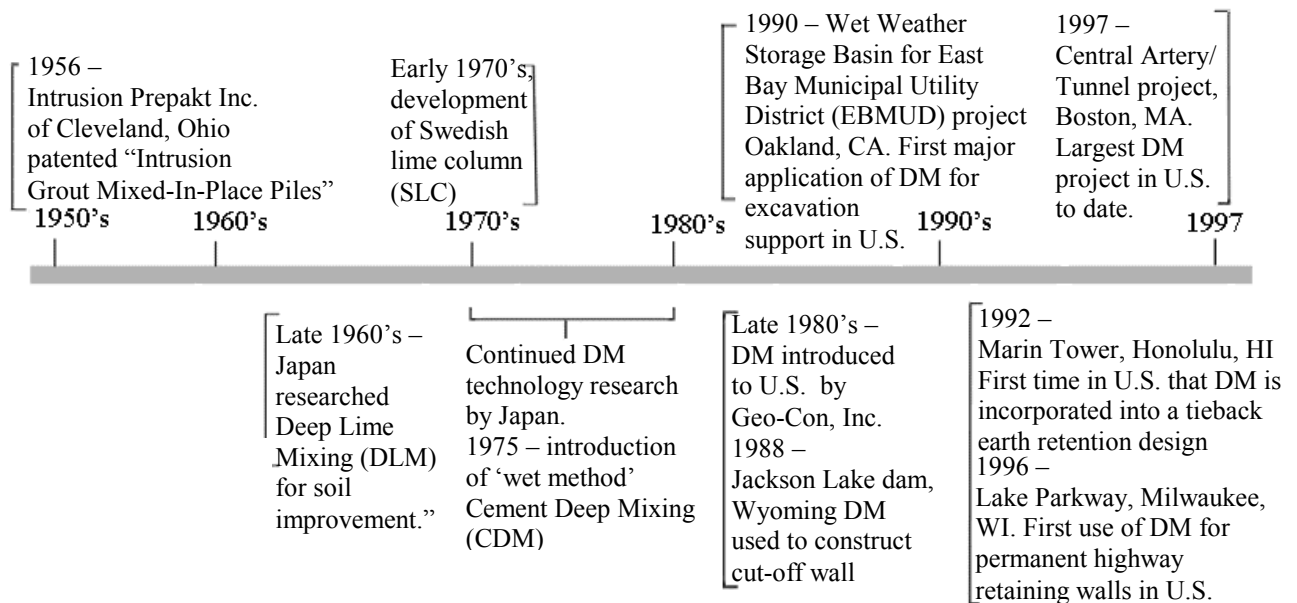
1956 –
Intrusion Prepakt Inc. of Cleveland, Ohio patented "Intrusion Grout Mixed-In-Place Piles"

Early 1970's, development of Swedish lime column (SLC)

1990 – Wet Weather Storage Basin for East Bay Municipal Utility District (EBMUD) project Oakland, CA. First major application of DM for excavation support in U.S.

1997 – Central Artery/ Tunnel project, Boston, MA. Largest DM project in U.S. to date.

1950's 1960's 1970's 1980's 1990's 1997

Late 1960's – Japan researched Deep Lime Mixing (DLM) for soil improvement."

Continued DM technology research by Japan.
1975 – introduction of 'wet method' Cement Deep Mixing (CDM)

Late 1980's – DM introduced to U.S. by Geo-Con, Inc.
1988 – Jackson Lake dam, Wyoming DM used to construct cut-off wall

1992 – Marin Tower, Honolulu, HI First time in U.S. that DM is incorporated into a tieback earth retention design
1996 – Lake Parkway, Milwaukee, WI. First use of DM for permanent highway retaining walls in U.S.